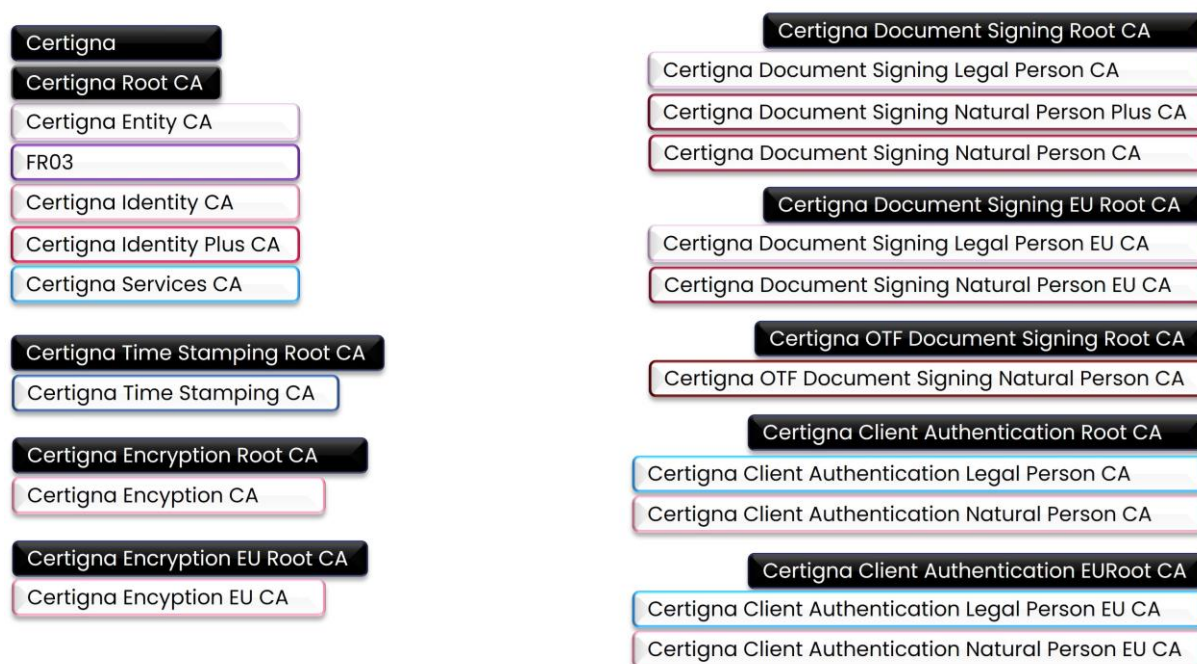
Certigna
Certigna Root CA
Certigna Entity CA
FR03
Certigna Identity CA
Certigna Identity Plus CA
Certigna Services CA

Certigna Time Stamping Root CA
Certigna Time Stamping CA

Certigna Encryption Root CA
Certigna Encyption CA

Certigna Encryption EU Root CA
Certigna Encyption EU CA

Certigna Document Signing Root CA
Certigna Document Signing Legal Person CA
Certigna Document Signing Natural Person Plus CA
Certigna Document Signing Natural Person CA

Certigna Document Signing EU Root CA
Certigna Document Signing Legal Person EU CA
Certigna Document Signing Natural Person EU CA

Certigna OTF Document Signing Root CA
Certigna OTF Document Signing Natural Person CA

Certigna Client Authentication Root CA
Certigna Client Authentication Legal Person CA
Certigna Client Authentication Natural Person CA

Certigna Client Authentication EURoot CA
Certigna Client Authentication Legal Person EU CA
Certigna Client Authentication Natural Person EU CA